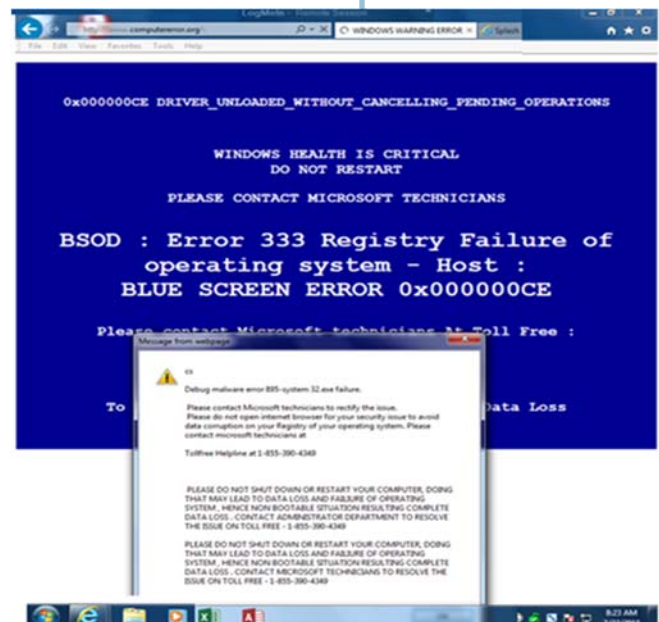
LogMeIn - Remote Session

http://......computererror.org/

WINDOWS WARNING ERROR ×

Splash

File Edit View Favorites Tools Help

0x000000CE DRIVER_UNLOADED_WITHOUT_CANCELLING_PENDING_OPERATIONS

WINDOWS HEALTH IS CRITICAL
DO NOT RESTART

PLEASE CONTACT MICROSOFT TECHNICIANS

BSOD : Error 333 Registry Failure of operating system - Host : BLUE SCREEN ERROR 0x000000CE

Please contact Microsoft technicians At Toll Free :

To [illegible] Data Loss

Message from webpage

cs

Debug malware error 895-system 32.exe failure.

Please contact Microsoft technicians to rectify the issue.
Please do not open internet browser for your security issue to avoid data corruption on your Registry of your operating system. Please contact microsoft technicians at

Tollfree Helpline at 1-855-390-4349

PLEASE DO NOT SHUT DOWN OR RESTART YOUR COMPUTER, DOING THAT MAY LEAD TO DATA LOSS AND FAILIURE OF OPERATING SYSTEM , HENCE NON BOOTABLE SITUATION RESULTING COMPLETE DATA LOSS . CONTACT ADMINISTRATOR DEPARTMENT TO RESOLVE THE ISSUE ON TOLL FREE - 1-855-390-4349

PLEASE DO NOT SHUT DOWN OR RESTART YOUR COMPUTER, DOING THAT MAY LEAD TO DATA LOSS AND FAILIURE OF OPERATING SYSTEM , HENCE NON BOOTABLE SITUATION RESULTING COMPLETE DATA LOSS . CONTACT MICROSOFT TECHNICIANS TO RESOLVE THE ISSUE ON TOLL FREE - 1-855-390-4349

8:23 AM
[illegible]